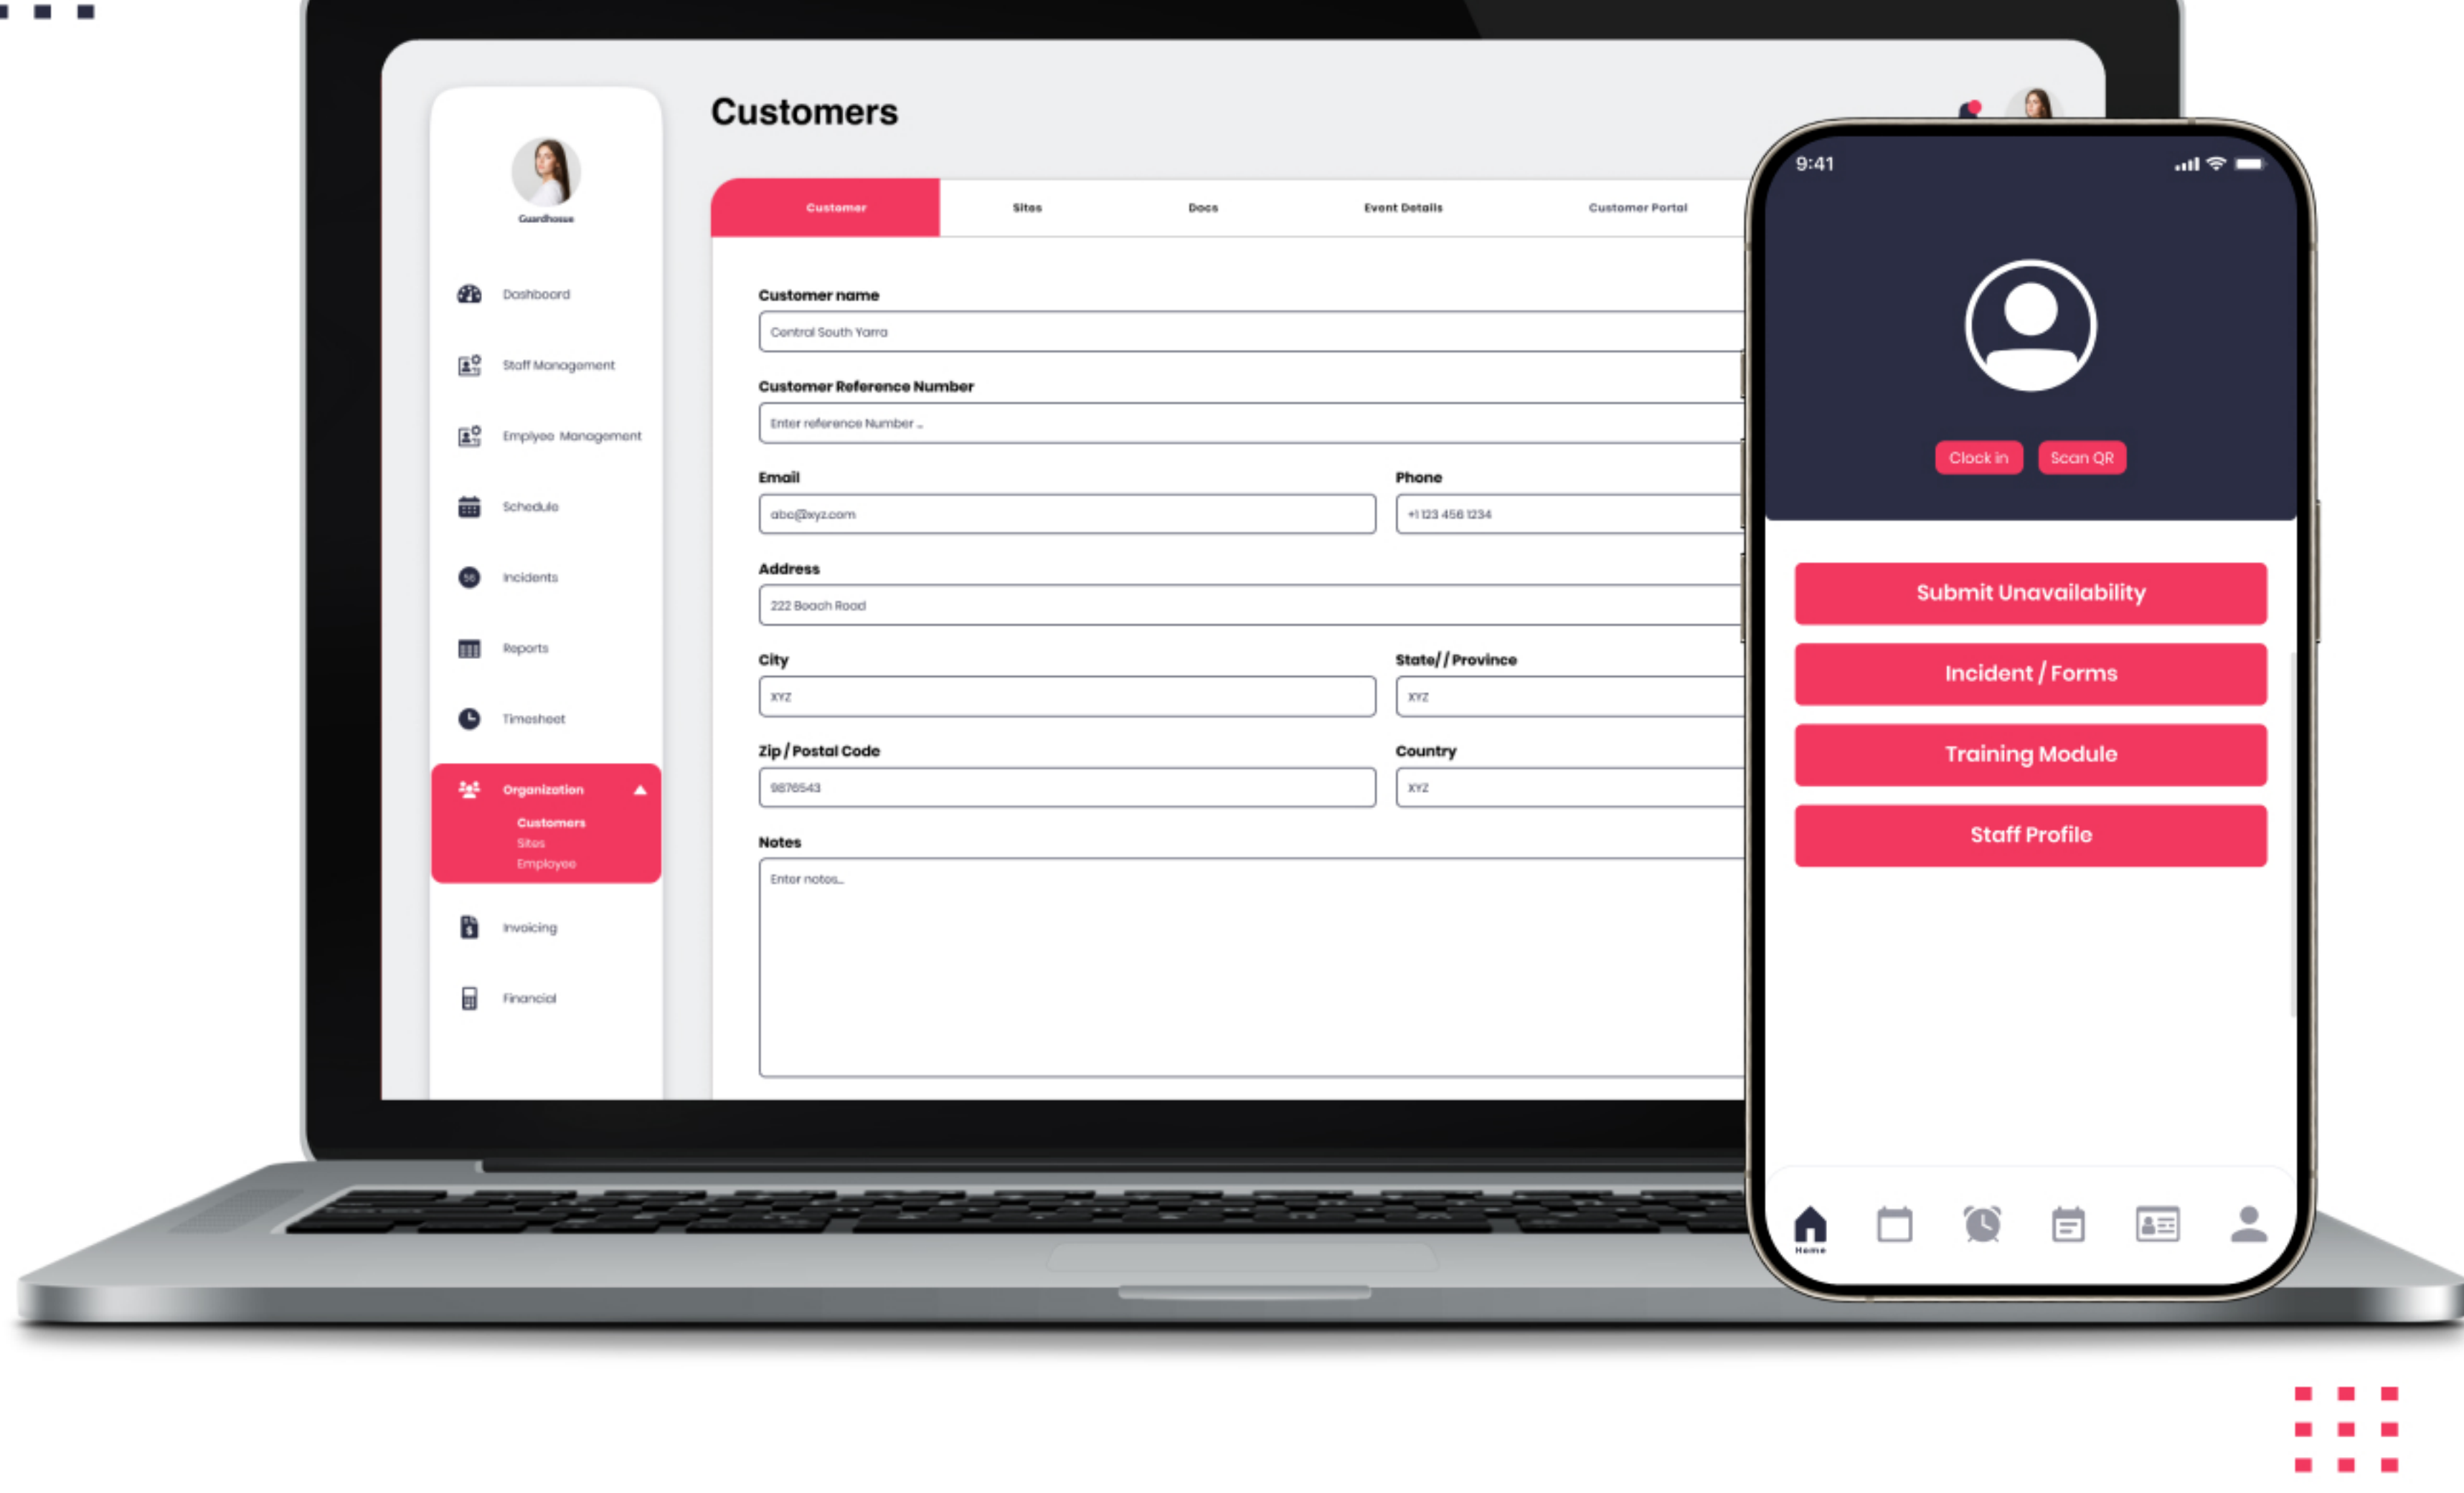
Customers

Guardhouse

Dashboard

Staff Management

Employee Management

Schedule

Incidents

Reports

Timesheet

Organization

Customers

Sites

Employee

Invoicing

Financial

Customer | Sites | Docs | Event Details | Customer Portal

Customer name

Central South Yarra

Customer Reference Number

Enter reference Number ..

Email

abc@xyz.com

Phone

+1 123 456 1234

Address

222 Beach Road

City

XYZ

State/ / Province

XYZ

Zip / Postal Code

9876543

Country

XYZ

Notes

Enter notes..

9:41

Clock in

Scan QR

Submit Unavailability

Incident / Forms

Training Module

Staff Profile

Home